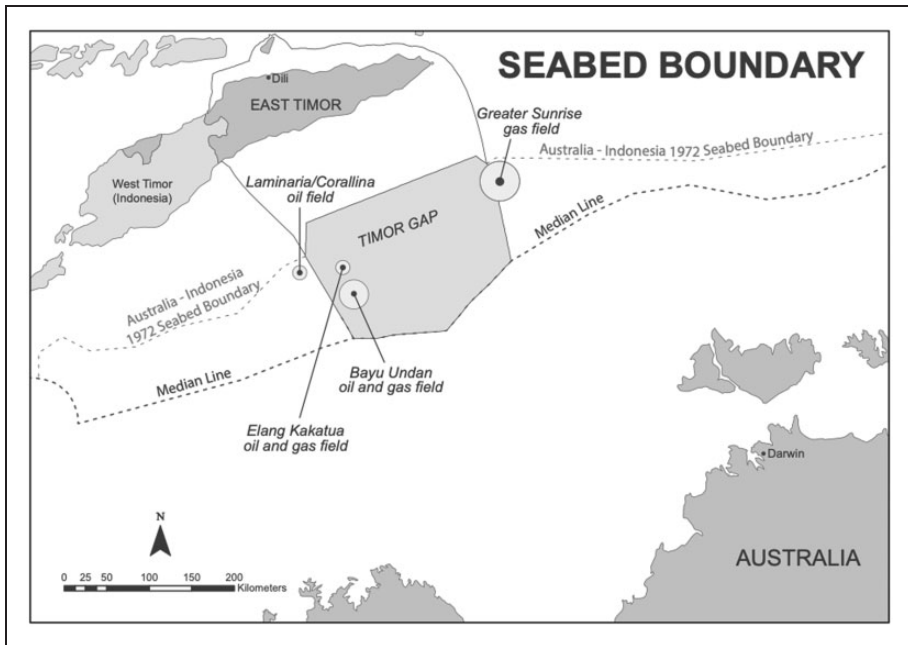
SEABED BOUNDARY

Dili

EAST TIMOR

Greater Sunrise gas field

Australia - Indonesia 1972 Seabed Boundary

West Timor (Indonesia)

Laminaria/Corallina oil field

TIMOR GAP

Median Line

Australia - Indonesia 1972 Seabed Boundary

Bayu Undan oil and gas field

Median Line

Elang Kakatua oil and gas field

Darwin

N

0 25 50 100 150 200 Kilometers

AUSTRALIA